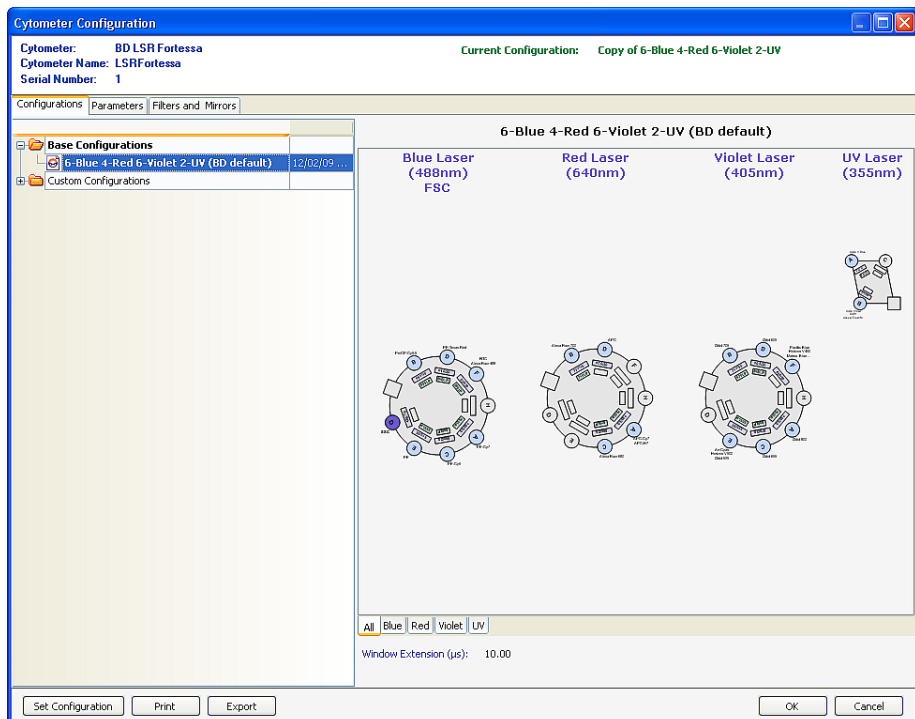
Cytometer Configuration

Cytometer: BD LSR Fortessa
Cytometer Name: LSRFortessa
Serial Number: 1

Current Configuration: Copy of 6-Blue 4-Red 6-Violet 2-UV

Configurations | Parameters | Filters and Mirrors

Base Configurations
6-Blue 4-Red 6-Violet 2-UV (BD default) 12/02/09 ...
Custom Configurations

6-Blue 4-Red 6-Violet 2-UV (BD default)

Blue Laser (488nm) FSC

Red Laser (640nm)

Violet Laser (405nm)

UV Laser (355nm)

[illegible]

All | Blue | Red | Violet | UV

Window Extension (µs): 10.00

Set Configuration | Print | Export | OK | Cancel